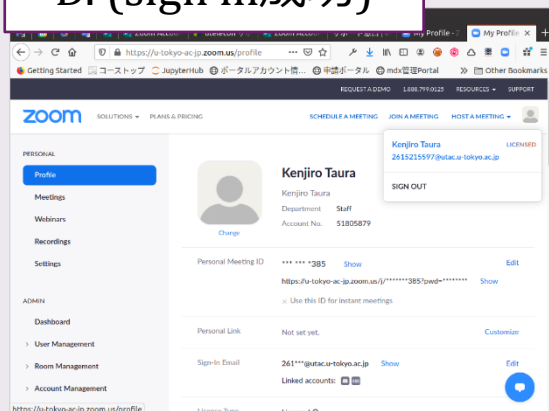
D. (sign in成功)

Zoom Accou | My Profile

https://u-tokyo-ac-jp.zoom.us/profile

Getting Started コーストップ JupyterHub ポータルアカウント情... 申請ポータル mdx管理Portal Other Bookmarks

REQUEST A DEMO 1.888.799.0125 RESOURCES SUPPORT

zoom SOLUTIONS PLANS & PRICING SCHEDULE A MEETING JOIN A MEETING HOST A MEETING

PERSONAL
Profile
Meetings
Webinars
Recordings
Settings

ADMIN
Dashboard
User Management
Room Management
Account Management

Change

Kenjiro Taura
Kenjiro Taura
Department Staff
Account No. 51805879

Kenjiro Taura LICENSED
2615215597@utac.u-tokyo.ac.jp
SIGN OUT

Personal Meeting ID *** *** *385 Show Edit
https://u-tokyo-ac-jp.zoom.us/j/*******385?pwd=******** Show
Use this ID for instant meetings

Personal Link Not set yet. Customize

Sign-In Email 261***@utac.u-tokyo.ac.jp Show Edit
Linked accounts:

https://u-tokyo-ac-jp.zoom.us/profile